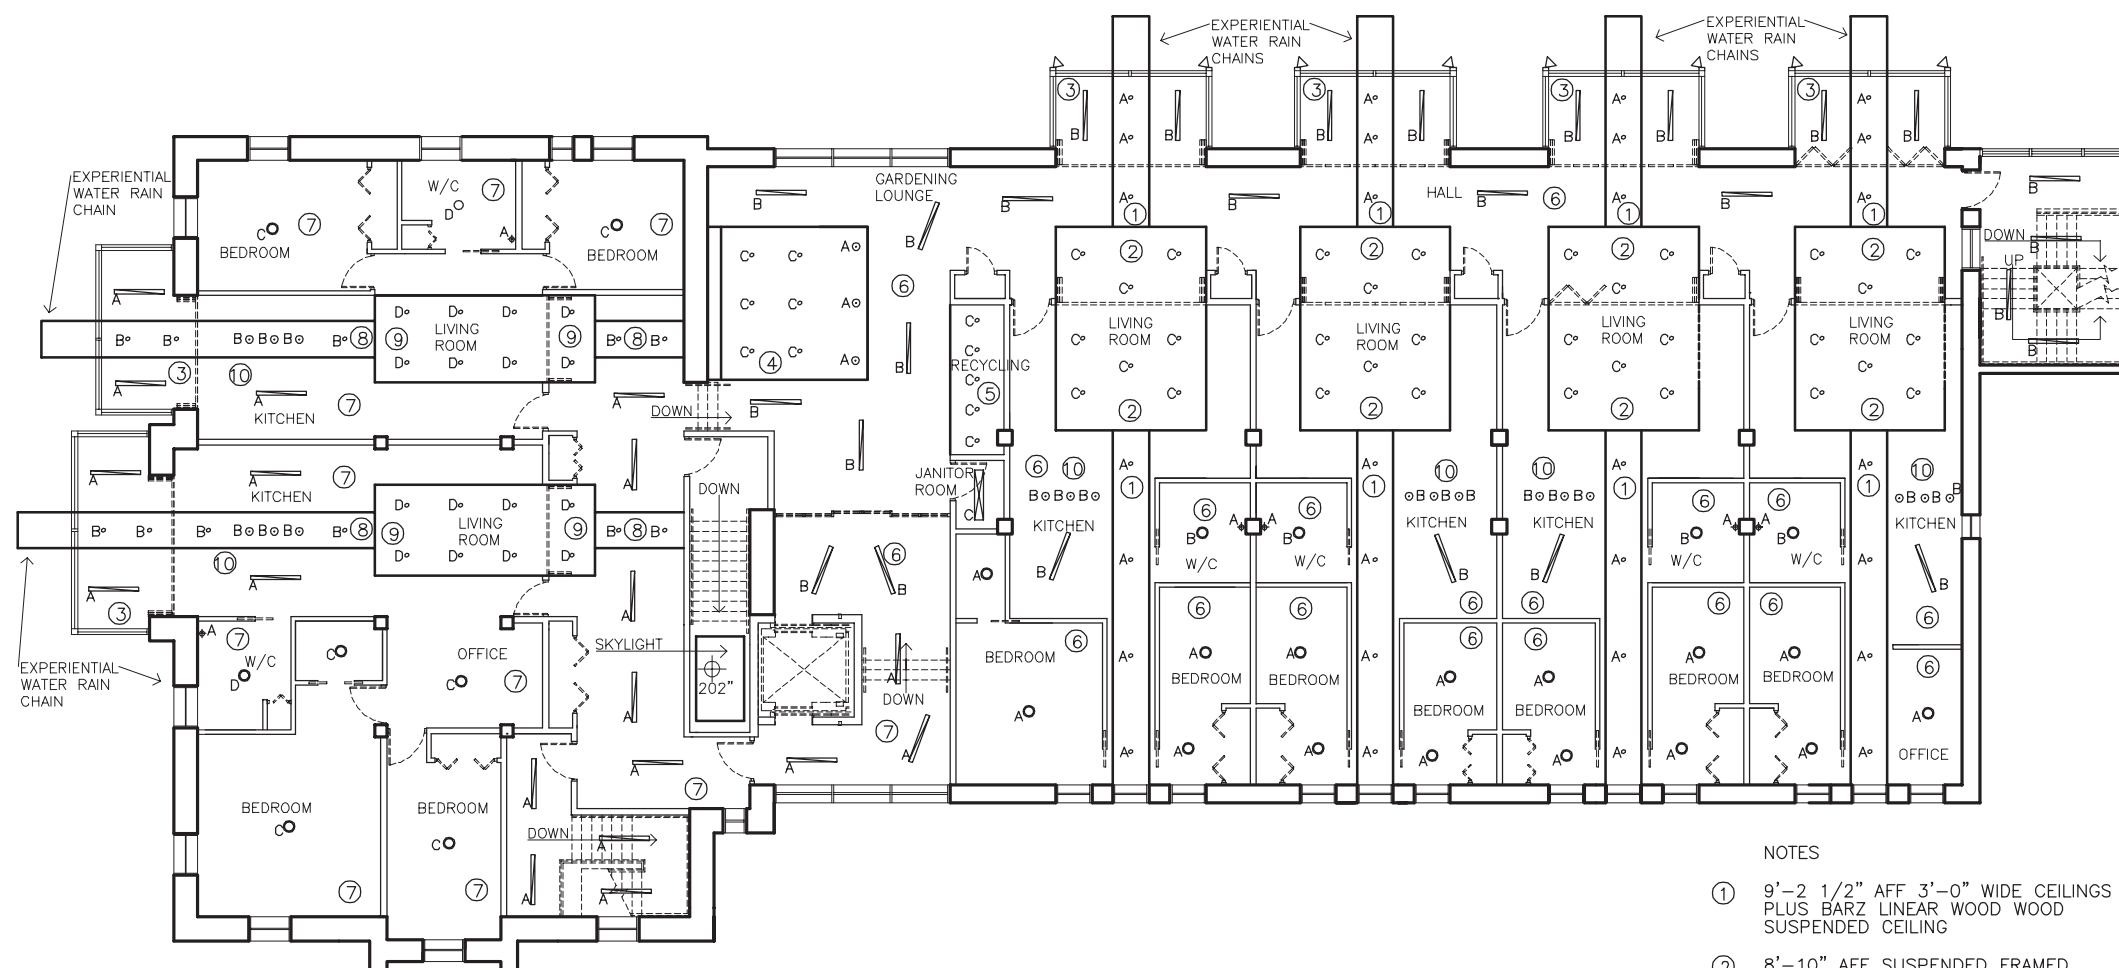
EXPERIENTIAL WATER RAIN CHAINS

EXPERIENTIAL WATER RAIN CHAINS

EXPERIENTIAL WATER RAIN CHAIN

W/C ⑦

BEDROOM ⑦

BEDROOM ⑦

LIVING ROOM

⑧ ⑨ ⑨ ⑧

③ ⑩

KITCHEN ⑦

KITCHEN ⑦

LIVING ROOM

⑧ ⑨ ⑨ ⑧

⑩

③

EXPERIENTIAL WATER RAIN CHAIN

W/C ⑦

OFFICE ⑦

BEDROOM ⑦

BEDROOM ⑦

GARDENING LOUNGE

⑥

④

DOWN

DOWN

SKYLIGHT

202"

DOWN

⑥

⑦

⑦

DOWN

RECYCLING ⑤

JANITOR ROOM

HALL ⑥

③ ③ ③ ③

① ① ① ①

② ② ② ②

LIVING ROOM

LIVING ROOM

LIVING ROOM

LIVING ROOM

② ② ② ②

⑥ ⑩ KITCHEN

⑩ KITCHEN

⑩ KITCHEN

⑩ KITCHEN

① ① ① ①

⑥ W/C ⑥ W/C

⑥ W/C ⑥ W/C

BEDROOM ⑥

⑥ BEDROOM ⑥ BEDROOM

⑥ ⑥ ⑥ ⑥ BEDROOM BEDROOM

⑥ ⑥ BEDROOM BEDROOM

⑥ ⑥ OFFICE

DOWN UP

NOTES

① 9'–2 1/2" AFF 3'–0" WIDE CEILINGS PLUS BARZ LINEAR WOOD WOOD SUSPENDED CEILING

② 8'–10" AFF SUSPENDED FRAMED